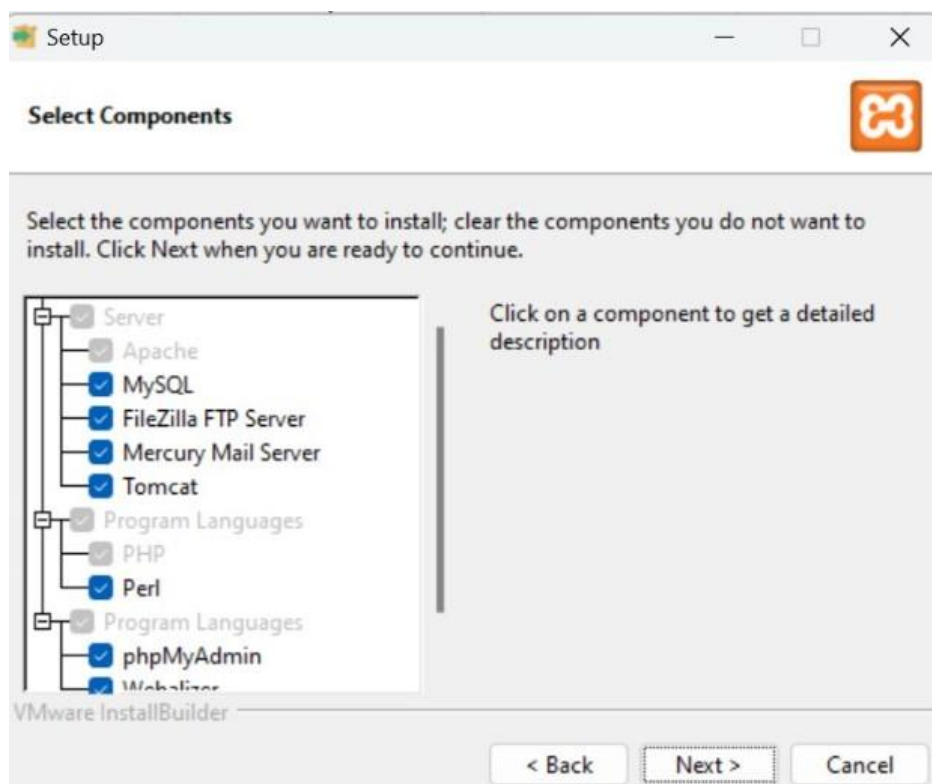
Setup

Select Components

Select the components you want to install; clear the components you do not want to install. Click Next when you are ready to continue.

Server
Apache
MySQL
FileZilla FTP Server
Mercury Mail Server
Tomcat
Program Languages
PHP
Perl
Program Languages
phpMyAdmin
Webalizer

Click on a component to get a detailed description

VMware InstallBuilder

< Back
Next >
Cancel